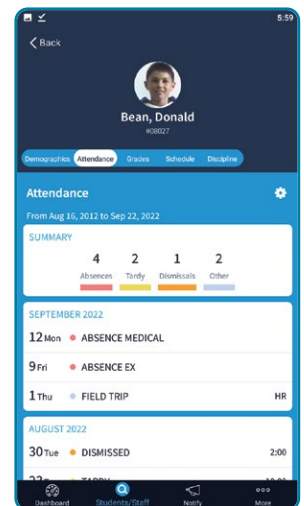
5:59

Back

Bean, Donald
#08027

Demographics Attendance Grades Schedule Discipline

Attendance

From Aug 16, 2012 to Sep 22, 2022

SUMMARY

| 4 | 2 | 1 | 2 |
|---|---|---|---|
| Absences | Tardy | Dismissals | Other |

SEPTEMBER 2022

12 Mon ABSENCE MEDICAL

9 Fri ABSENCE EX

1 Thu FIELD TRIP HR

AUGUST 2022

30 Tue DISMISSED 2:00

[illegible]

Dashboard Students/Staff Notify More